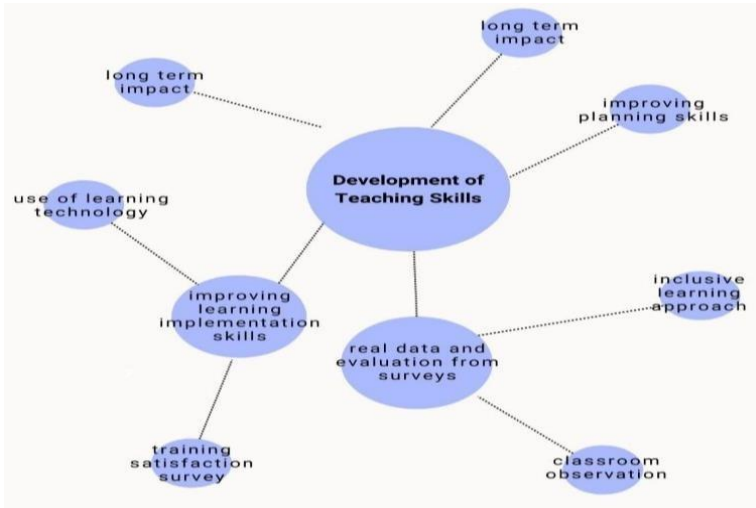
Development of Teaching Skills

long term impact

long term impact

improving planning skills

use of learning technology

improving learning implementation skills

inclusive learning approach

real data and evaluation from surveys

training satisfaction survey

classroom observation